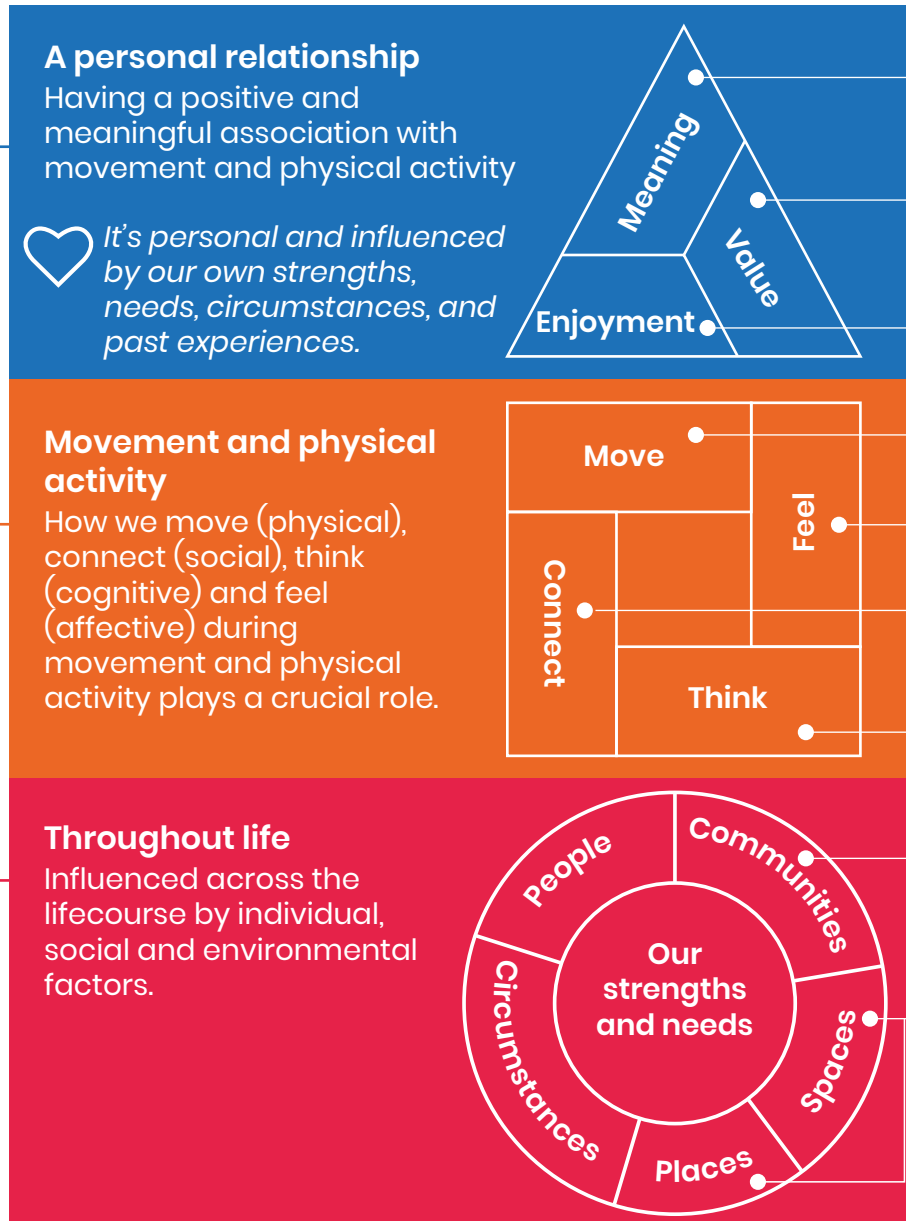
A personal relationship
Having a positive and meaningful association with movement and physical activity

It's personal and influenced by our own strengths, needs, circumstances, and past experiences.

Meaning
Value
Enjoyment

Movement and physical activity
How we move (physical), connect (social), think (cognitive) and feel (affective) during movement and physical activity plays a crucial role.

Move
Feel
Connect
Think

Throughout life
Influenced across the lifecourse by individual, social and environmental factors.

People
Communities
Our strengths and needs
Circumstances
Spaces
Places